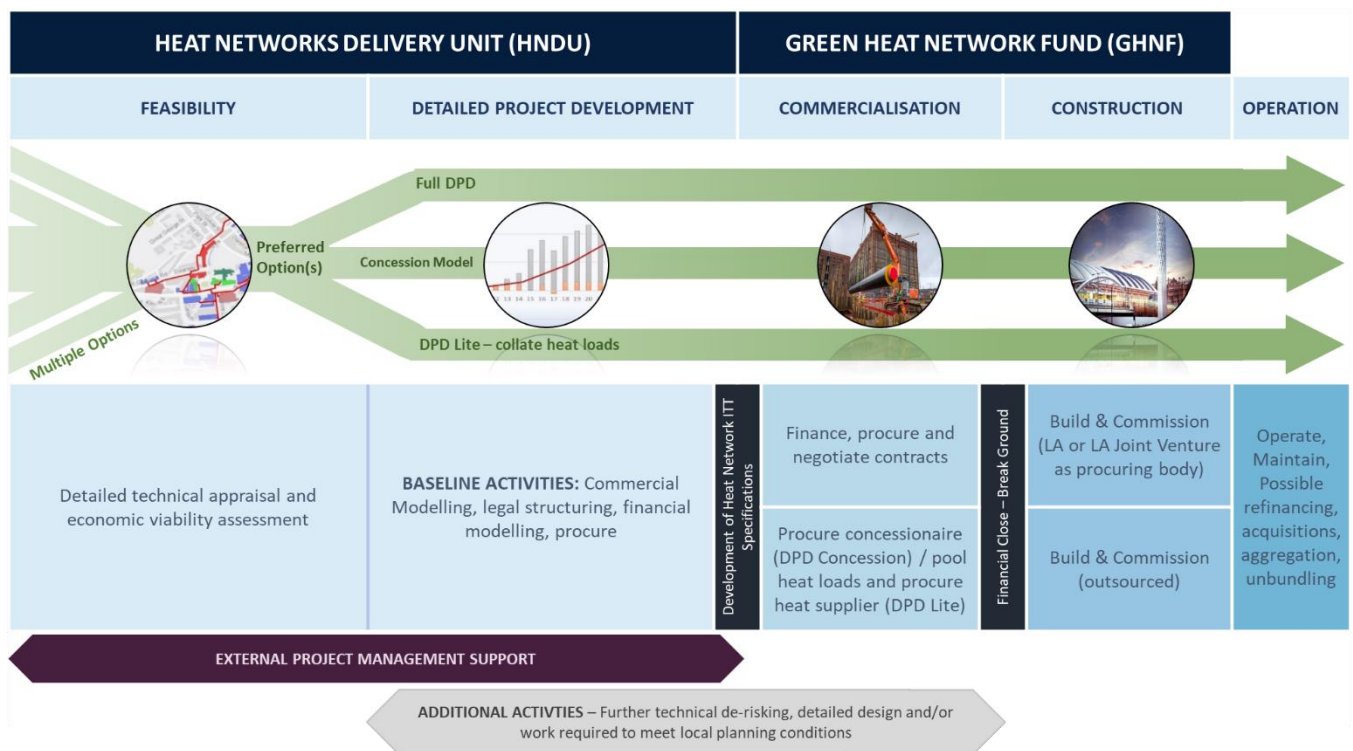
HEAT NETWORKS DELIVERY UNIT (HNDU)

GREEN HEAT NETWORK FUND (GHNF)

FEASIBILITY

DETAILED PROJECT DEVELOPMENT

COMMERCIALISATION

CONSTRUCTION

OPERATION

Full DPD

Preferred Option(s)

Concession Model

Multiple Options

DPD Lite – collate heat loads

Detailed technical appraisal and economic viability assessment

BASELINE ACTIVITIES: Commercial Modelling, legal structuring, financial modelling, procure

Development of Heat Network ITT Specifications

Finance, procure and negotiate contracts

Procure concessionaire (DPD Concession) / pool heat loads and procure heat supplier (DPD Lite)

Financial Close – Break Ground

Build & Commission (LA or LA Joint Venture as procuring body)

Build & Commission (outsourced)

Operate, Maintain, Possible refinancing, acquisitions, aggregation, unbundling

EXTERNAL PROJECT MANAGEMENT SUPPORT

ADDITIONAL ACTIVTIES – Further technical de-risking, detailed design and/or work required to meet local planning conditions